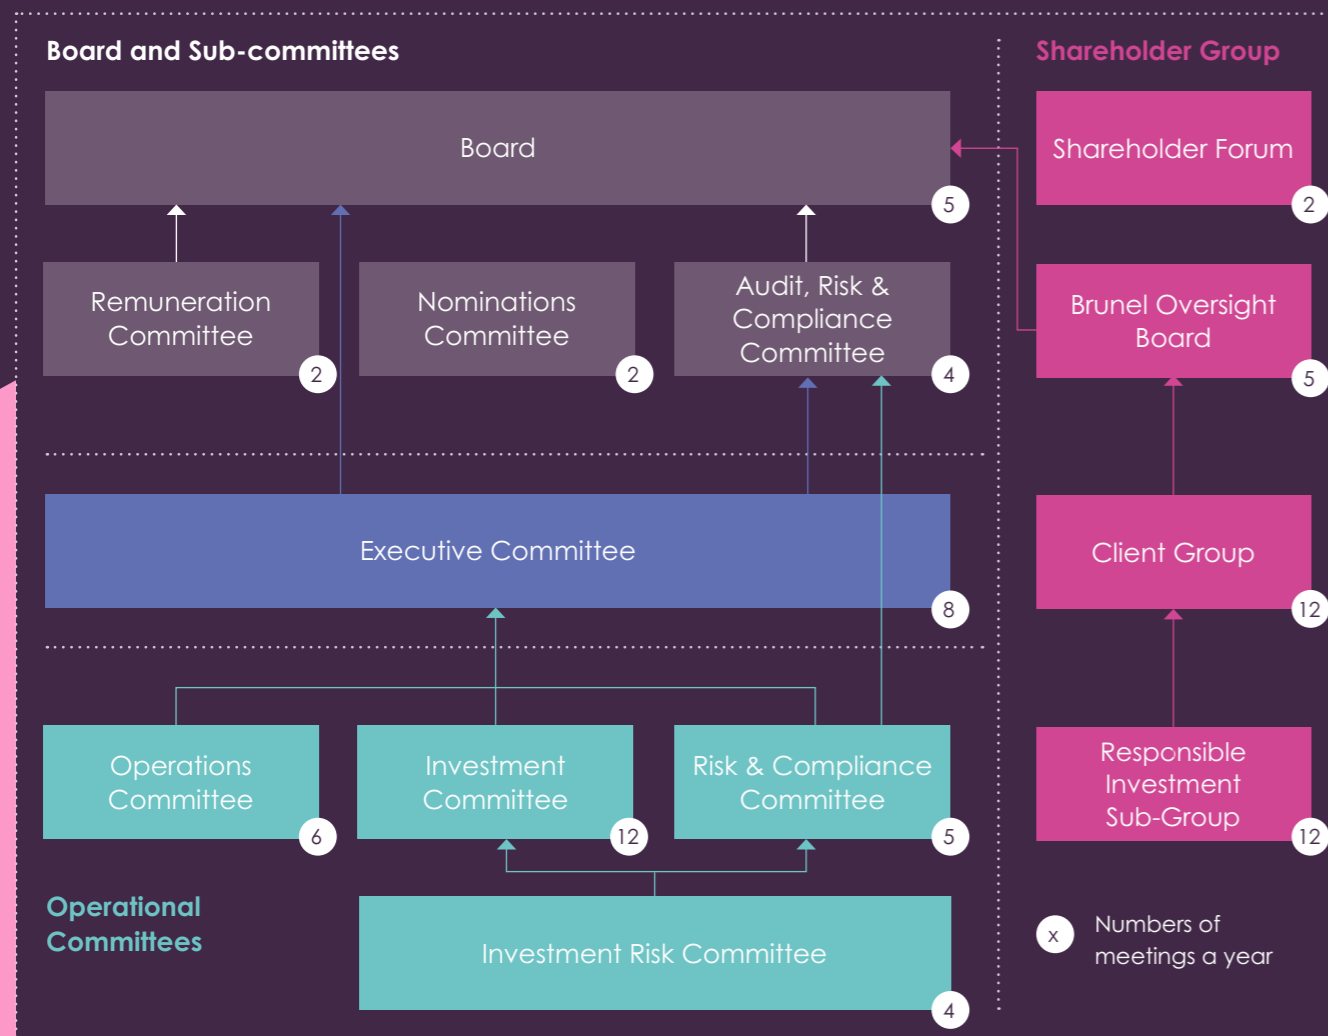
Board and Sub-committees

Board
5

Remuneration Committee
2

Nominations Committee
2

Audit, Risk & Compliance Committee
4

Executive Committee
8

Operations Committee
6

Investment Committee
12

Risk & Compliance Committee
5

Operational Committees

Investment Risk Committee
4

Shareholder Group

Shareholder Forum
2

Brunel Oversight Board
5

Client Group
12

Responsible Investment Sub-Group
12

x Numbers of meetings a year